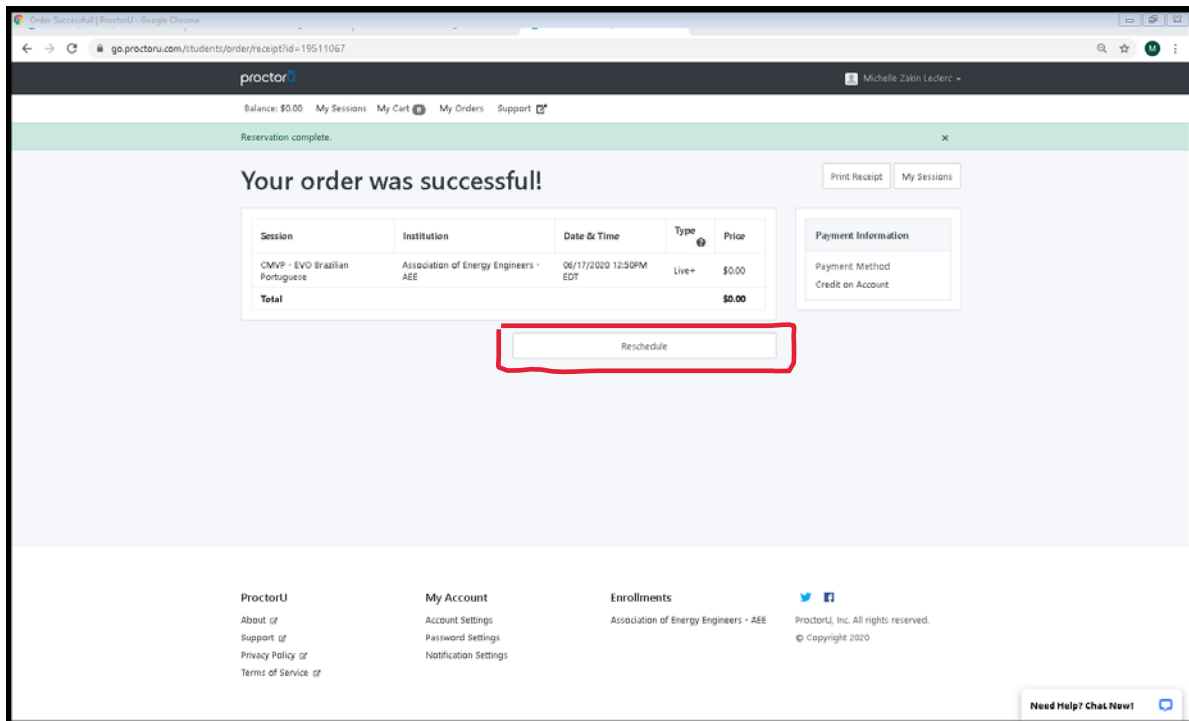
Order Successful | ProctorU - Google Chrome

go.proctoru.com/students/order/receipt?id=19511067

proctorU

Michelle Zakin Leclerc

Balance: $0.00 My Sessions My Cart 0 My Orders Support

Reservation complete.

×

Your order was successful!

Print Receipt My Sessions

| Session | Institution | Date & Time | Type | Price |
|---|---|---|---|---|
| CMVP - EVO Brazilian Portuguese | Association of Energy Engineers - AEE | 06/17/2020 12:50PM EDT | Live+ | $0.00 |
| Total | | | | $0.00 |

Payment Information

Payment Method
Credit on Account

Reschedule

ProctorU
About
Support
Privacy Policy
Terms of Service

My Account
Account Settings
Password Settings
Notification Settings

Enrollments
Association of Energy Engineers - AEE

ProctorU, Inc. All rights reserved.
© Copyright 2020

Need Help? Chat Now!